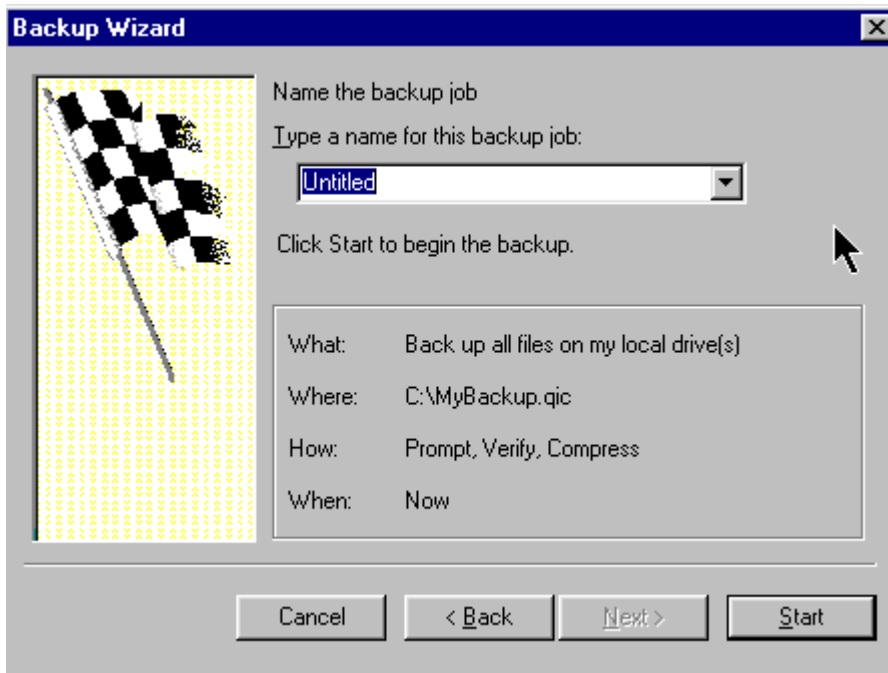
Backup Wizard

Name the backup job

Type a name for this backup job:

Untitled

Click Start to begin the backup.

What: Back up all files on my local drive(s)

Where: C:\MyBackup.qic

How: Prompt, Verify, Compress

When: Now

Cancel

< Back

Next >

Start